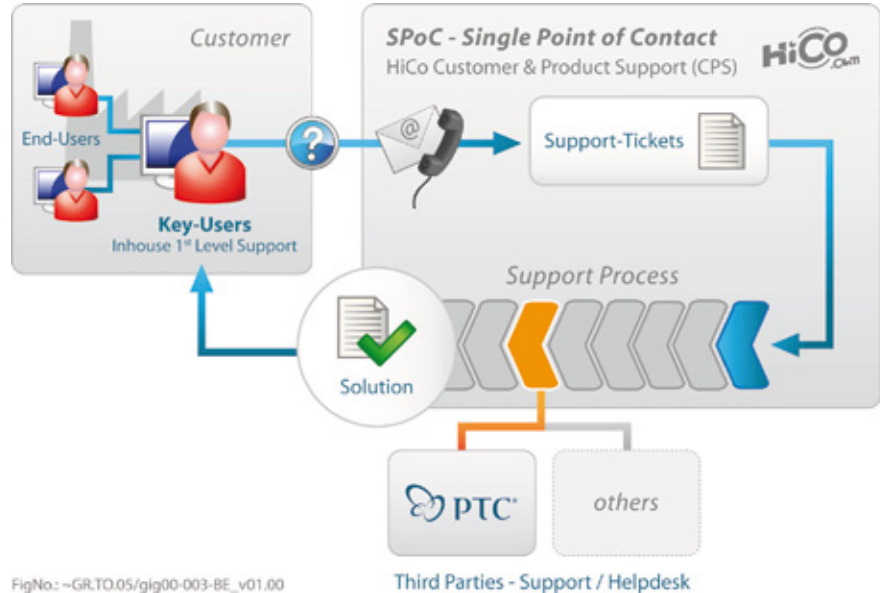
Customer

End-Users

Key-Users
Inhouse 1st Level Support

SPoC - Single Point of Contact
HiCo Customer & Product Support (CPS)

HiCO.com

Support-Tickets

Support Process

Solution

PTC

others

FigNo.: ~GR.TO.05/gig00-003-BE_v01.00

Third Parties - Support / Helpdesk